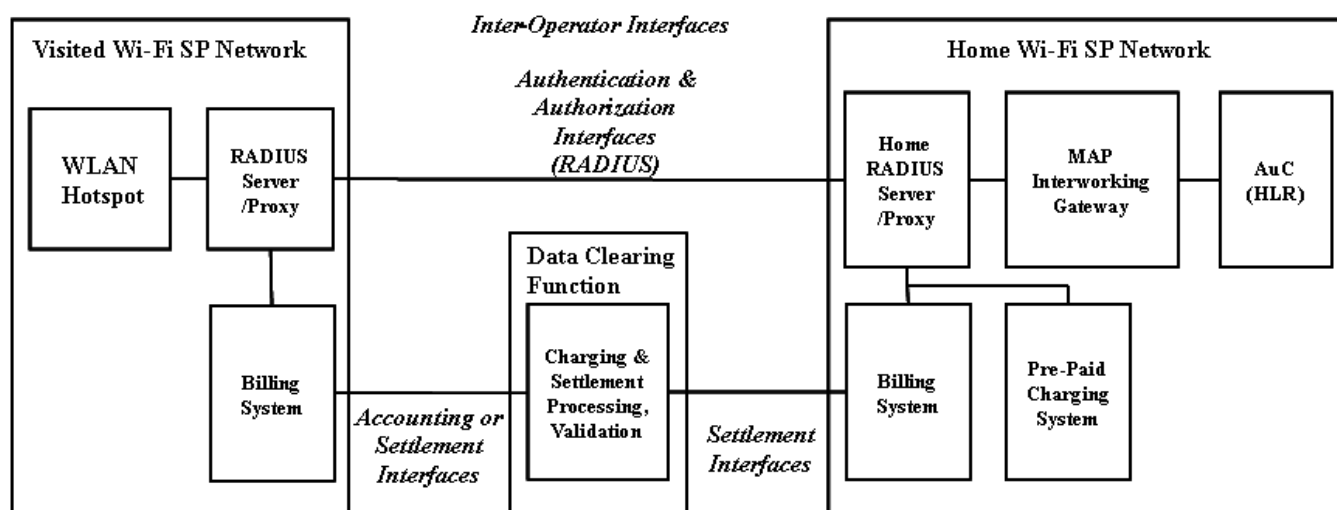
Inter-Operator Interfaces

Visited Wi-Fi SP Network

WLAN Hotspot

RADIUS Server /Proxy

Billing System

Authentication & Authorization Interfaces (RADIUS)

Data Clearing Function

Charging & Settlement Processing, Validation

Accounting or Settlement Interfaces

Settlement Interfaces

Home Wi-Fi SP Network

Home RADIUS Server /Proxy

MAP Interworking Gateway

AuC (HLR)

Billing System

Pre-Paid Charging System